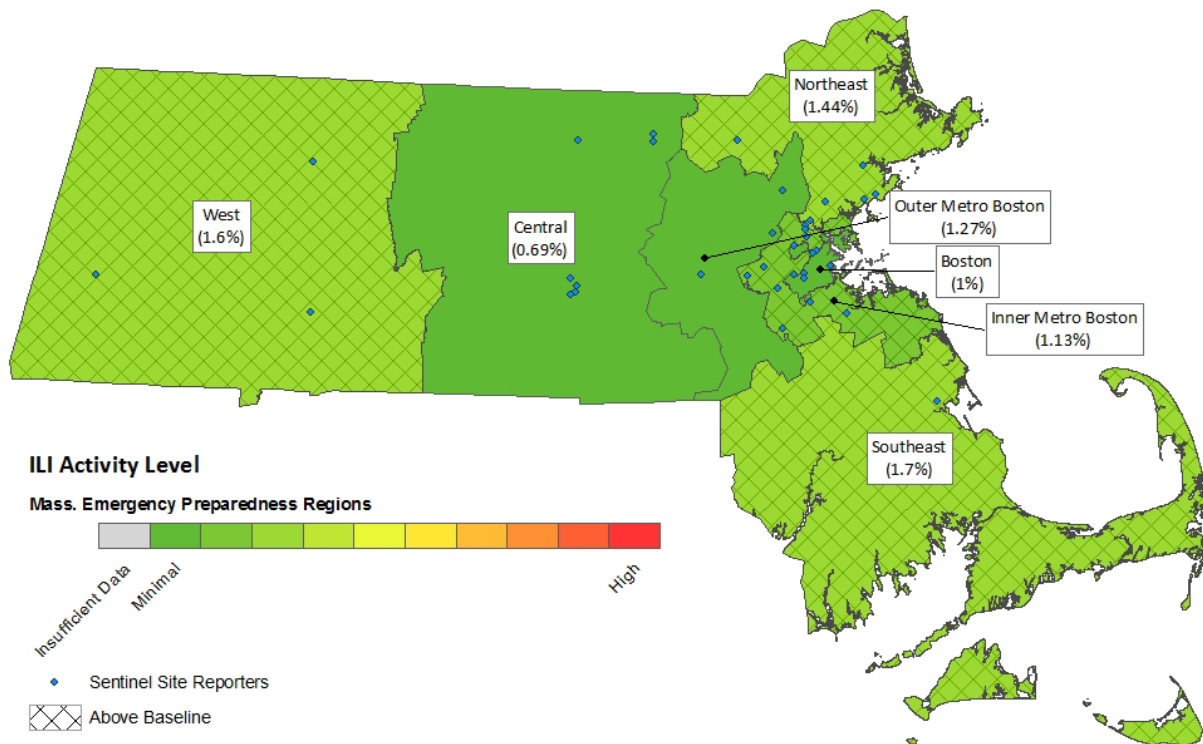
Northeast
(1.44%)

West
(1.6%)

Central
(0.69%)

Outer Metro Boston
(1.27%)

Boston
(1%)

Inner Metro Boston
(1.13%)

Southeast
(1.7%)

ILI Activity Level

Mass. Emergency Preparedness Regions

Insufficient Data

Minimal

High

Sentinel Site Reporters

Above Baseline